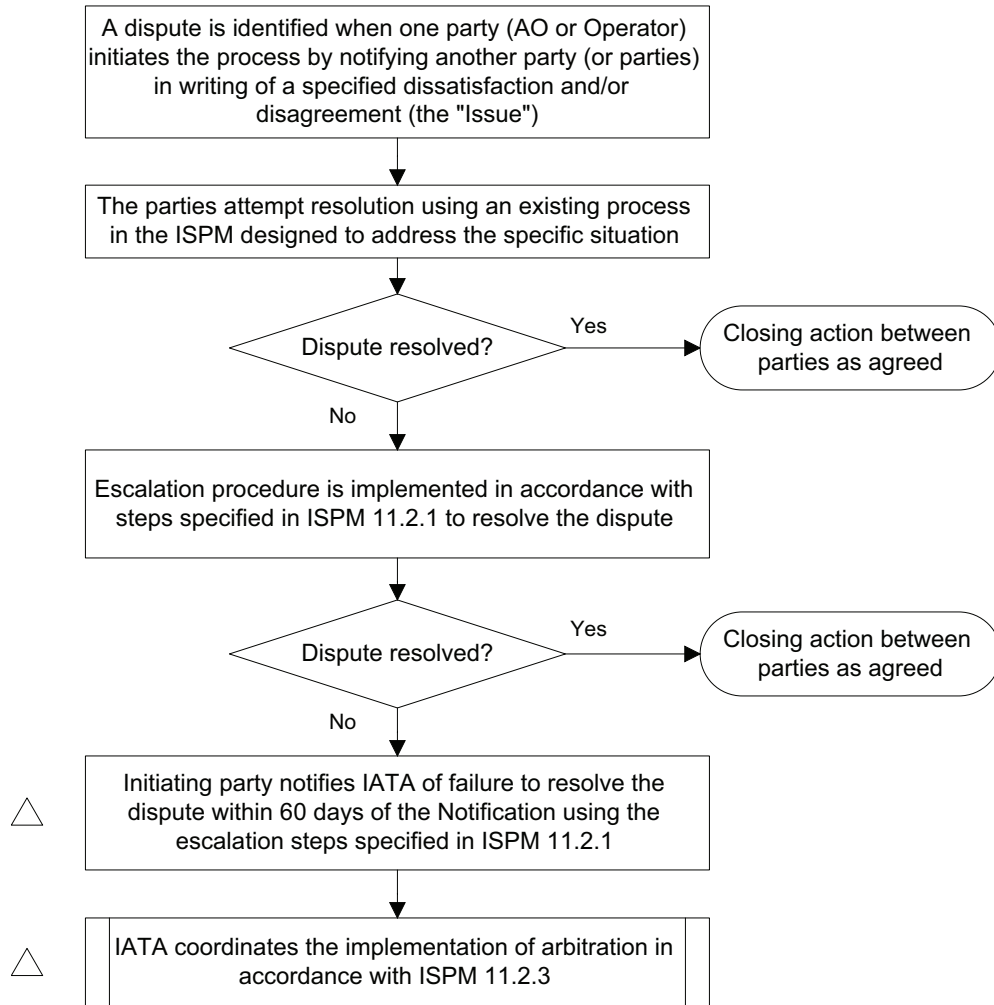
A dispute is identified when one party (AO or Operator) initiates the process by notifying another party (or parties) in writing of a specified dissatisfaction and/or disagreement (the "Issue")

The parties attempt resolution using an existing process in the ISPM designed to address the specific situation

Dispute resolved?

Yes

Closing action between parties as agreed

No

Escalation procedure is implemented in accordance with steps specified in ISPM 11.2.1 to resolve the dispute

Dispute resolved?

Yes

Closing action between parties as agreed

No

Initiating party notifies IATA of failure to resolve the dispute within 60 days of the Notification using the escalation steps specified in ISPM 11.2.1

IATA coordinates the implementation of arbitration in accordance with ISPM 11.2.3